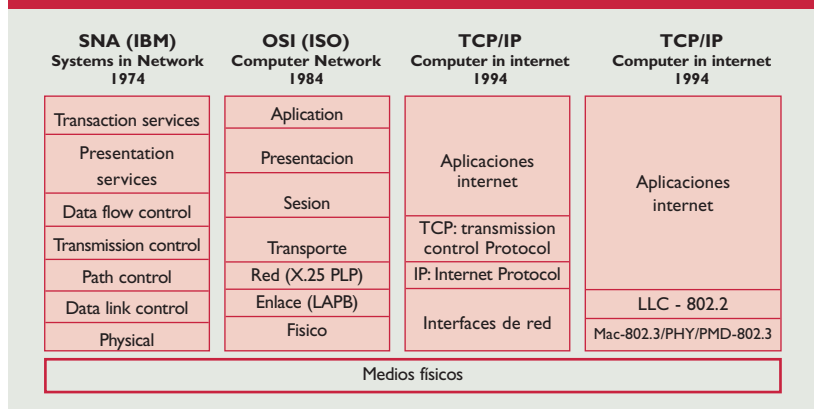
SNA (IBM)
Systems in Network
1974

Transaction services
Presentation services
Data flow control
Transmission control
Path control
Data link control
Physical

OSI (ISO)
Computer Network
1984

Aplication
Presentacion
Sesion
Transporte
Red (X.25 PLP)
Enlace (LAPB)
Fisico

TCP/IP
Computer in internet
1994

Aplicaciones internet
TCP: transmission control Protocol
IP: Internet Protocol
Interfaces de red

TCP/IP
Computer in internet
1994

Aplicaciones internet
LLC - 802.2
Mac-802.3/PHY/PMD-802.3

Medios físicos